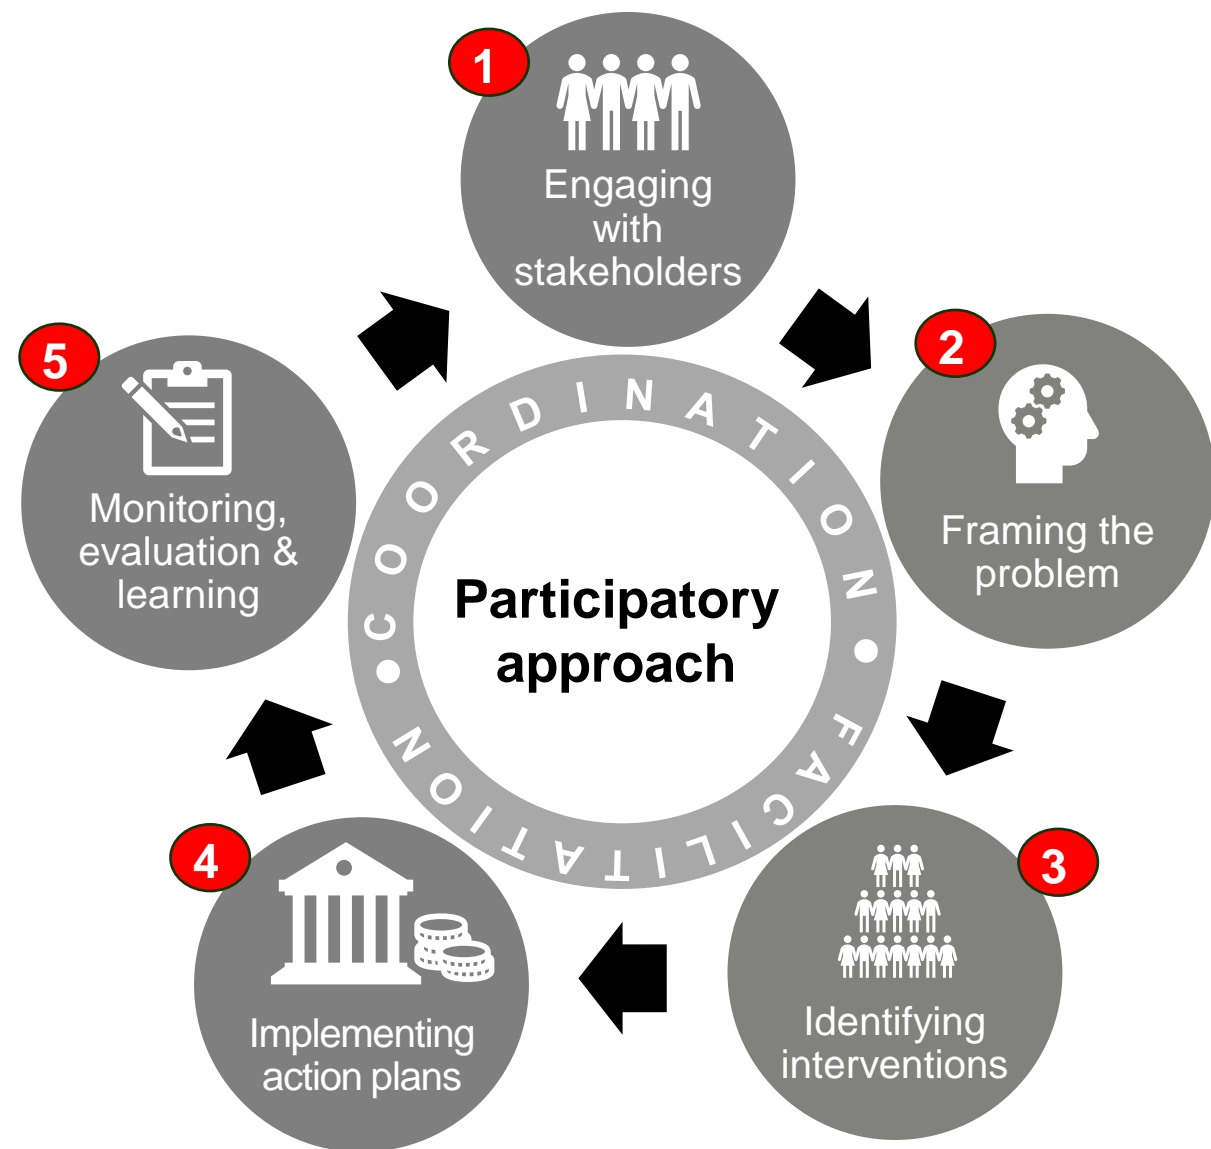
1
Engaging with stakeholders

2
Framing the problem

3
Identifying interventions

4
Implementing action plans

5
Monitoring, evaluation & learning

COORDINATION • FACILITATION •

Participatory approach